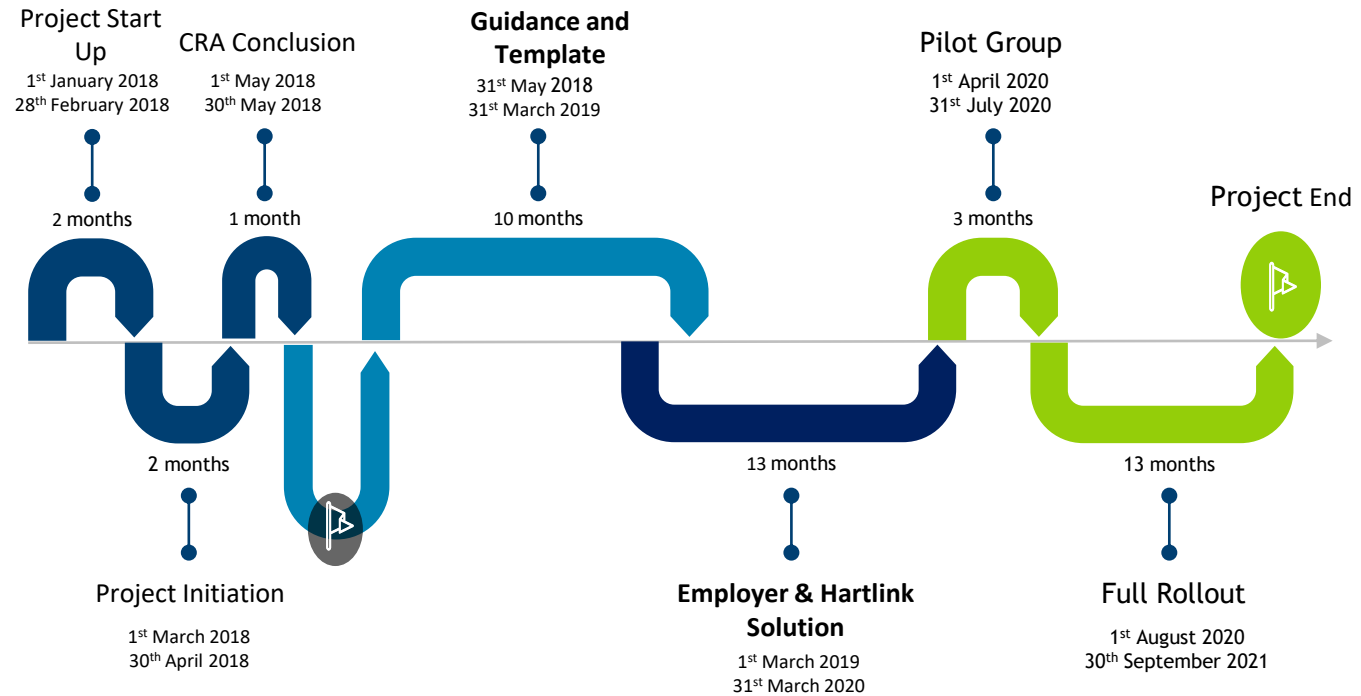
Project Start Up
1st January 2018
28th February 2018

CRA Conclusion
1st May 2018
30th May 2018

**Guidance and Template**
31st May 2018
31st March 2019

Pilot Group
1st April 2020
31st July 2020

Project End

2 months

1 month

10 months

3 months

2 months

13 months

13 months

Project Initiation
1st March 2018
30th April 2018

**Employer & Hartlink Solution**
1st March 2019
31st March 2020

Full Rollout
1st August 2020
30th September 2021